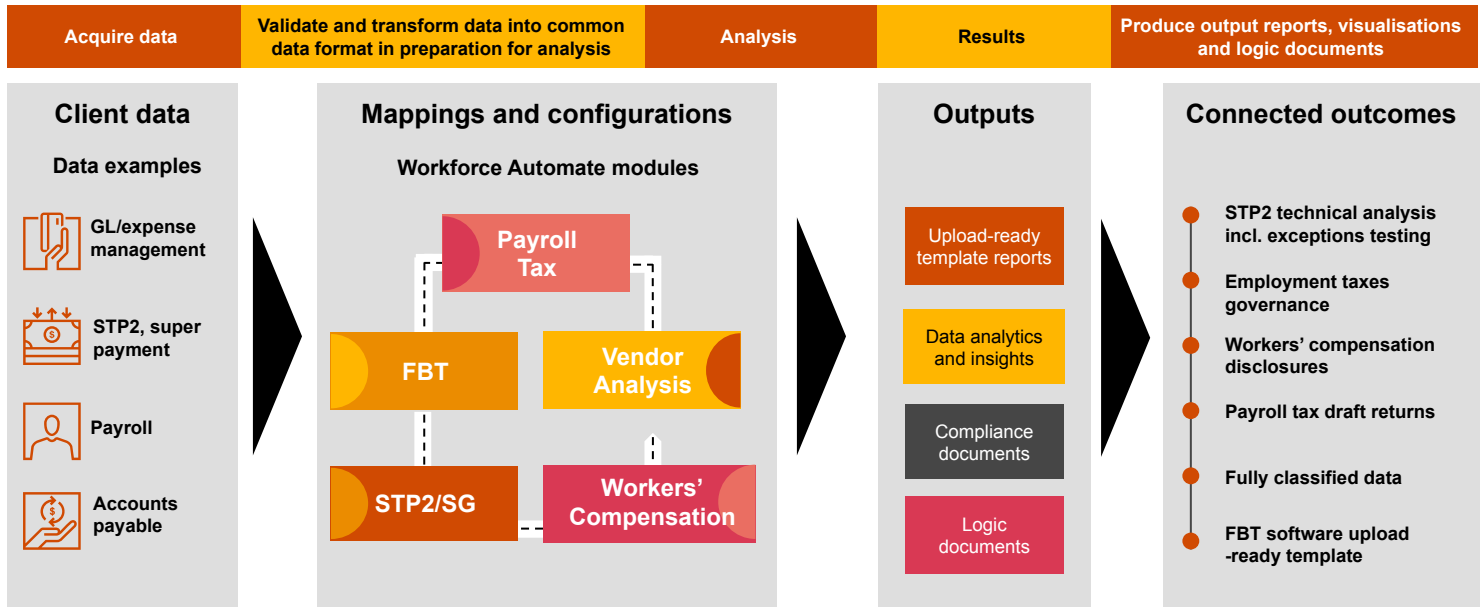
Acquire data

Validate and transform data into common data format in preparation for analysis

Analysis

Results

Produce output reports, visualisations and logic documents

Client data

Data examples

GL/expense management

STP2, super payment

Payroll

Accounts payable

Mappings and configurations

Workforce Automate modules

Payroll Tax

FBT

Vendor Analysis

STP2/SG

Workers' Compensation

Outputs

Upload-ready template reports

Data analytics and insights

Compliance documents

Logic documents

Connected outcomes

STP2 technical analysis incl. exceptions testing

Employment taxes governance

Workers' compensation disclosures

Payroll tax draft returns

Fully classified data

FBT software upload -ready template